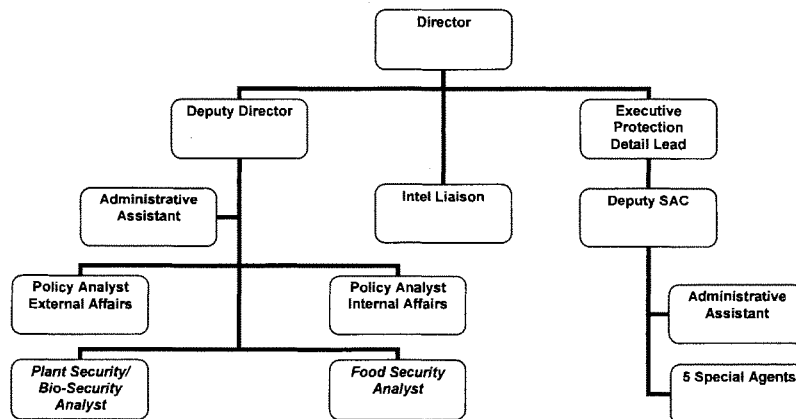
Director

Deputy Director

Intel Liaison

Executive Protection Detail Lead

Administrative Assistant

Deputy SAC

Policy Analyst External Affairs

Policy Analyst Internal Affairs

Administrative Assistant

*Plant Security/ Bio-Security Analyst*

*Food Security Analyst*

5 Special Agents